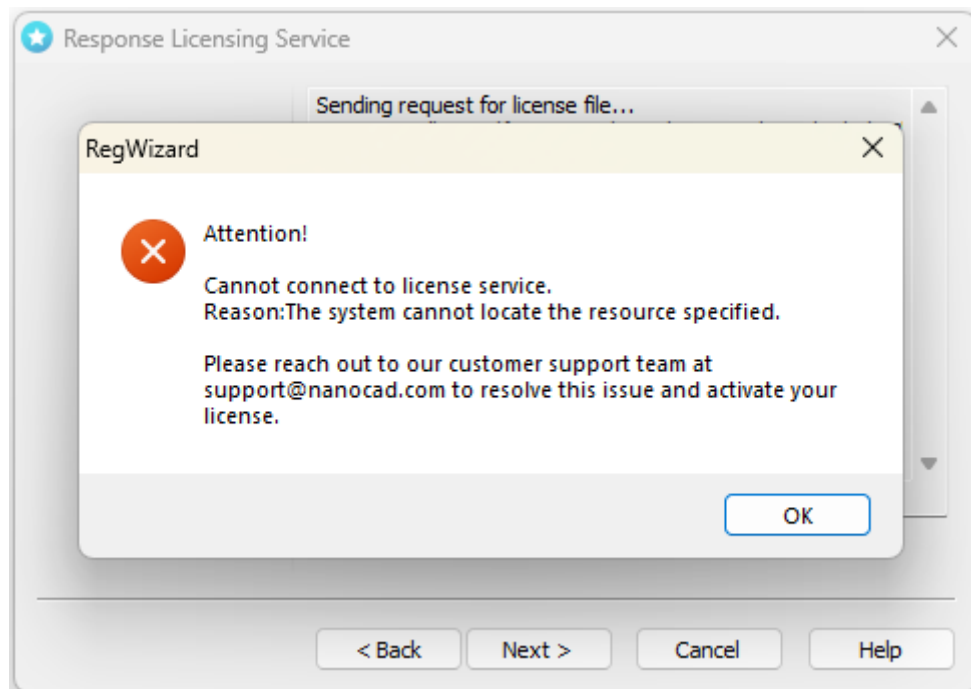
Response Licensing Service

Sending request for license file...

RegWizard

Attention!

Cannot connect to license service.
Reason:The system cannot locate the resource specified.

Please reach out to our customer support team at support@nanocad.com to resolve this issue and activate your license.

OK

< Back
Next >
Cancel
Help